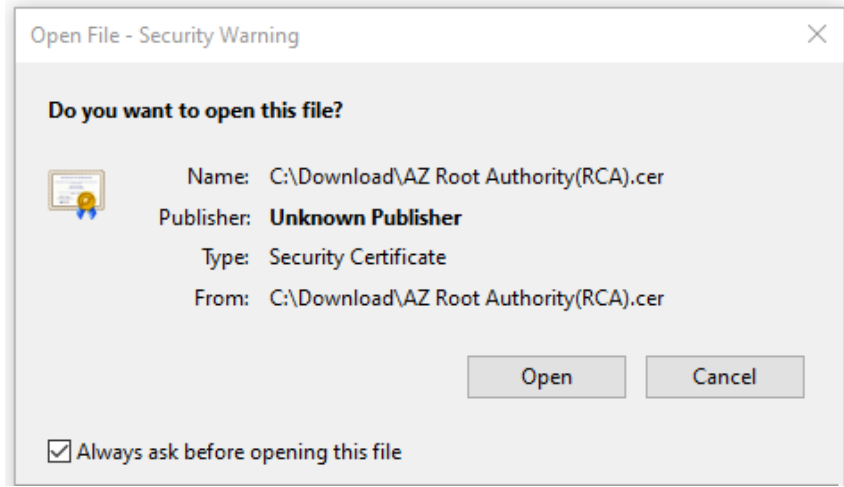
Open File - Security Warning

Do you want to open this file?

Name: C:\Download\AZ Root Authority(RCA).cer
Publisher: Unknown Publisher
Type: Security Certificate
From: C:\Download\AZ Root Authority(RCA).cer

Open Cancel

Always ask before opening this file